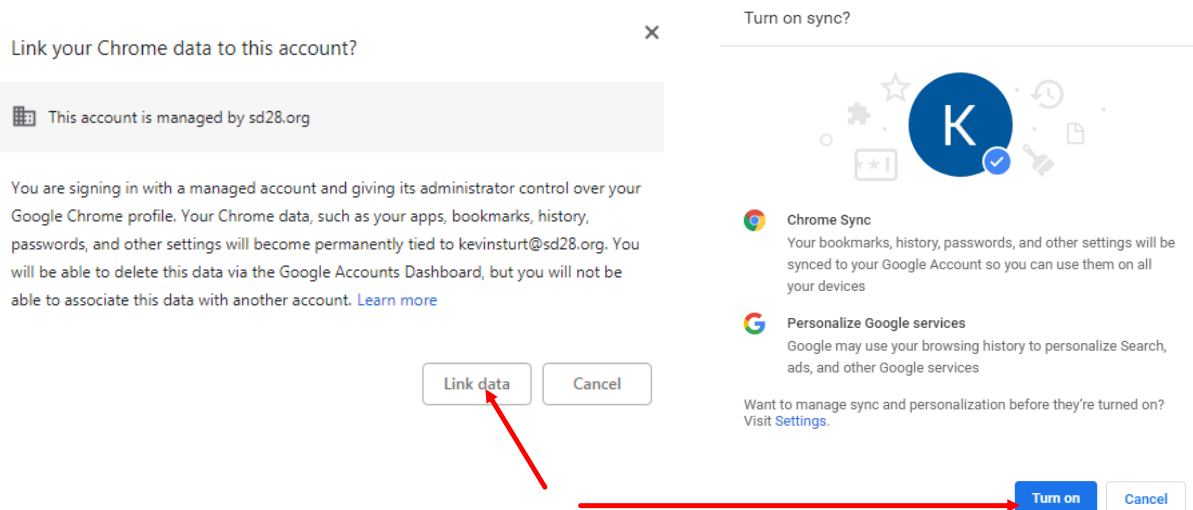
Link your Chrome data to this account?

×

This account is managed by sd28.org

You are signing in with a managed account and giving its administrator control over your Google Chrome profile. Your Chrome data, such as your apps, bookmarks, history, passwords, and other settings will become permanently tied to kevinsturt@sd28.org. You will be able to delete this data via the Google Accounts Dashboard, but you will not be able to associate this data with another account. Learn more

Link data

Cancel

Turn on sync?

K

Chrome Sync

Your bookmarks, history, passwords, and other settings will be synced to your Google Account so you can use them on all your devices

Personalize Google services

Google may use your browsing history to personalize Search, ads, and other Google services

Want to manage sync and personalization before they're turned on? Visit Settings.

Turn on

Cancel